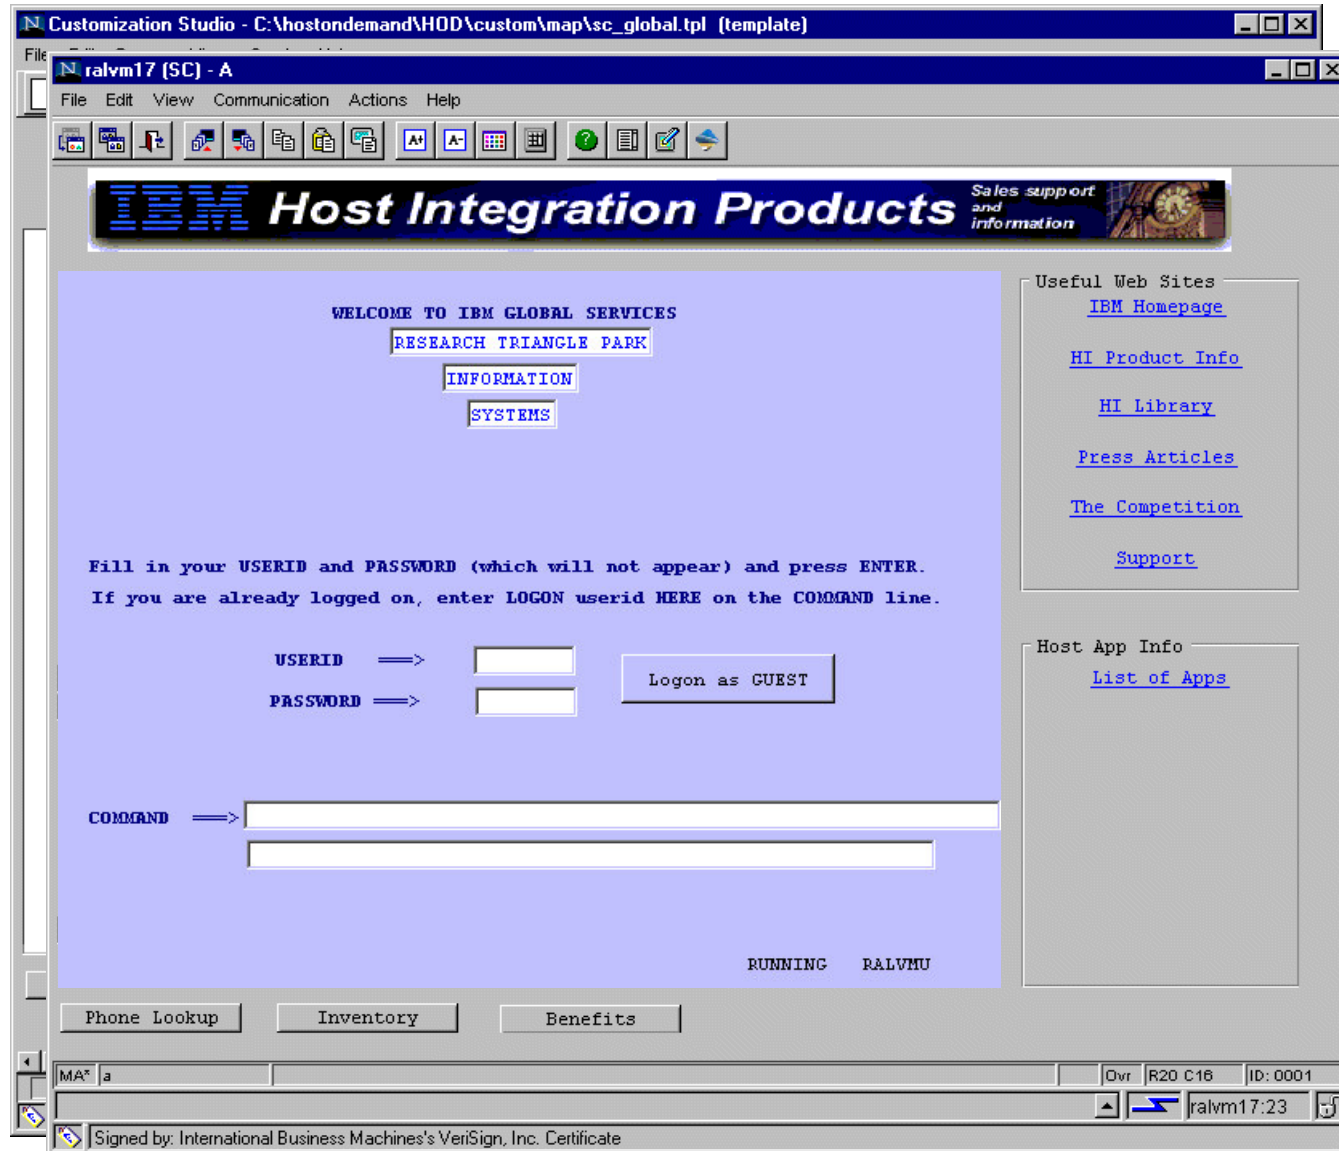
Customization Studio - C:\hostondemand\HOD\custom\map\sc_global.tpl (template)

File

ralvm17 (SC) - A

File Edit View Communication Actions Help

IBM Host Integration Products Sales support and information

WELCOME TO IBM GLOBAL SERVICES
RESEARCH TRIANGLE PARK
INFORMATION
SYSTEMS

Fill in your USERID and PASSWORD (which will not appear) and press ENTER.
If you are already logged on, enter LOGON userid HERE on the COMMAND line.

USERID ===>
PASSWORD ===>

Logon as GUEST

COMMAND ===>

RUNNING RALVMU

Useful Web Sites
IBM Homepage
HI Product Info
HI Library
Press Articles
The Competition
Support

Host App Info
List of Apps

Phone Lookup
Inventory
Benefits

MA* a
Ovr R20 C16 ID: 0001
ralvm17:23

Signed by: International Business Machines's VeriSign, Inc. Certificate